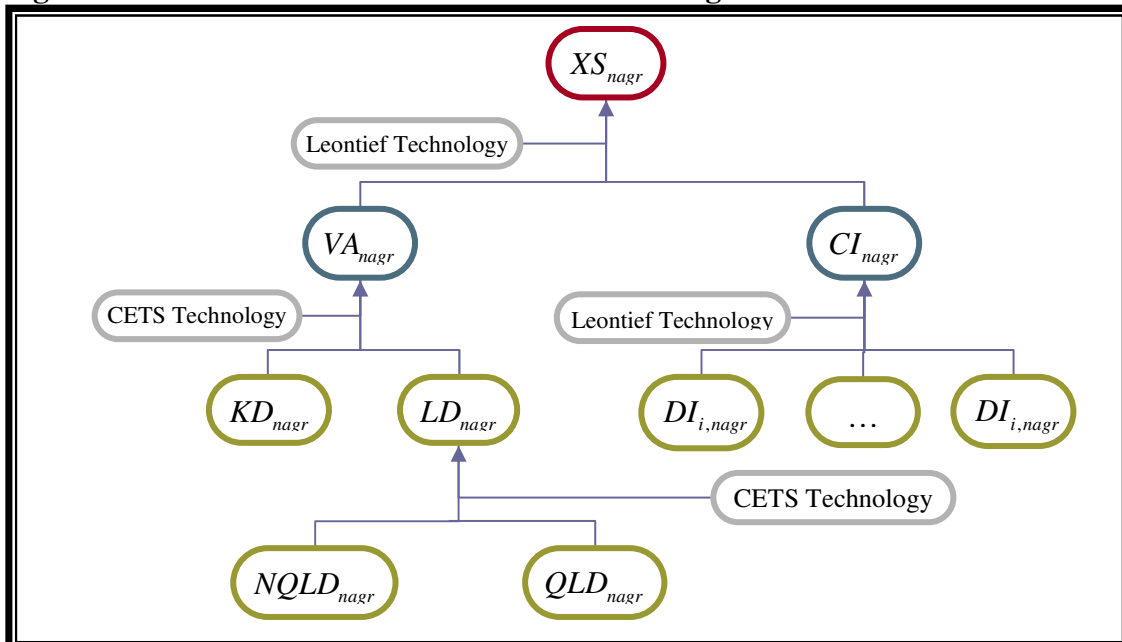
$XS_{nagr}$

Leontief Technology

$VA_{nagr}$

$CI_{nagr}$

CETS Technology

Leontief Technology

$KD_{nagr}$

$LD_{nagr}$

$DI_{i,nagr}$

…

$DI_{i,nagr}$

CETS Technology

$NQLD_{nagr}$

$QLD_{nagr}$